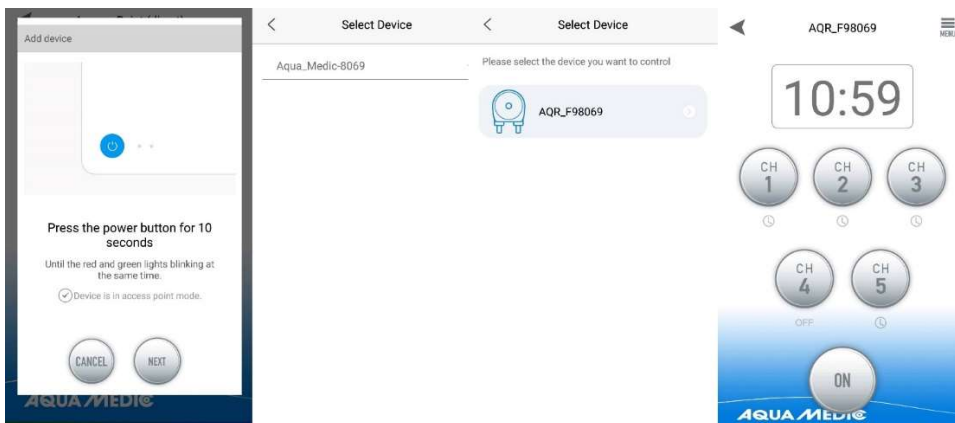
Add device

Press the power button for 10 seconds

Until the red and green lights blinking at the same time.

Device is in access point mode.

CANCEL NEXT

AQUA MEDIC

<

Select Device

Aqua_Medic-8069

<

Select Device

Please select the device you want to control

AQR_F98069

AQR_F98069

MENU

10:59

CH 1

CH 2

CH 3

CH 4

OFF

CH 5

ON

AQUA MEDIC